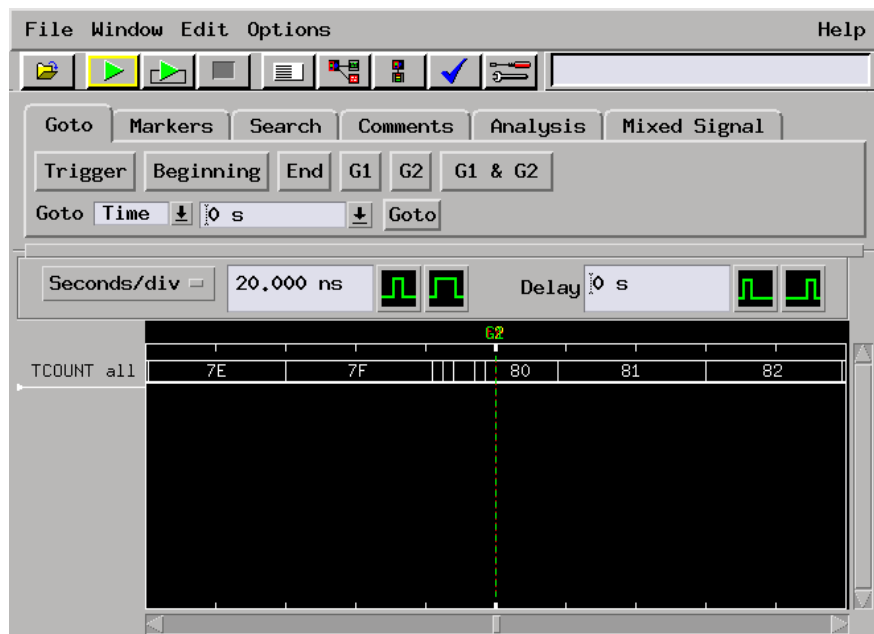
File Window Edit Options Help

Goto Markers Search Comments Analysis Mixed Signal

Trigger Beginning End G1 G2 G1 & G2

Goto Time 0 s Goto

Seconds/div 20.000 ns Delay 0 s

G2

TCOUNT all 7E 7F 80 81 82